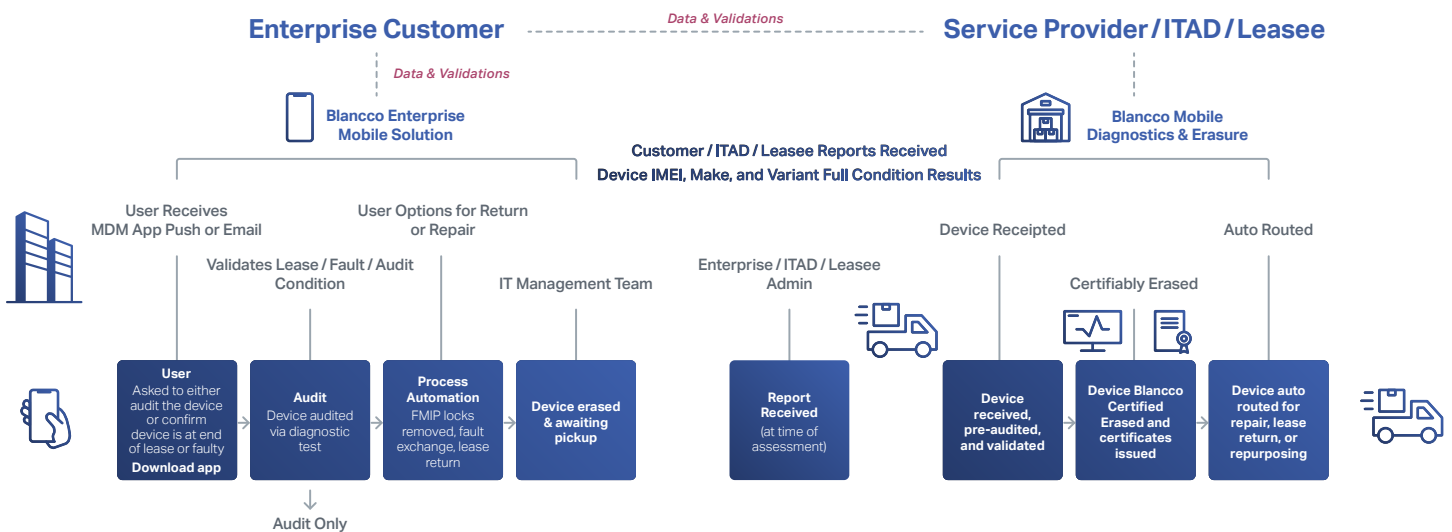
Enterprise Customer

Data & Validations

Service Provider / ITAD / Leasee

Data & Validations

Blancco Enterprise Mobile Solution

Blancco Mobile Diagnostics & Erasure

Customer / ITAD / Leasee Reports Received

Device IMEI, Make, and Variant Full Condition Results

User Receives MDM App Push or Email

User Options for Return or Repair

Validates Lease / Fault / Audit Condition

IT Management Team

Enterprise / ITAD / Leasee Admin

Device Receipted

Certifiably Erased

Auto Routed

**User** Asked to either audit the device or confirm device is at end of lease or faulty **Download app**

**Audit** Device audited via diagnostic test

**Process Automation** FMIP locks removed, fault exchange, lease return

**Device erased & awaiting pickup**

**Report Received** (at time of assessment)

**Device received, pre-audited, and validated**

**Device Blancco Certified Erased and certificates issued**

**Device auto routed for repair, lease return, or repurposing**

Audit Only